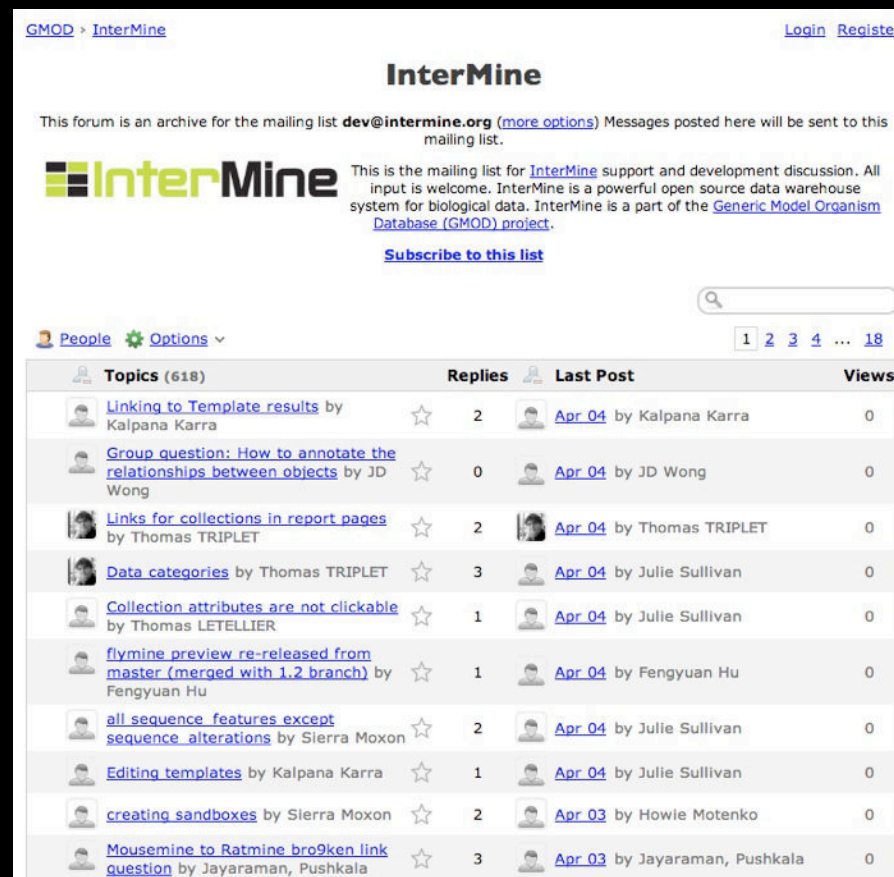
GMOD › InterMine

Login Registe

InterMine

This forum is an archive for the mailing list dev@intermine.org (more options) Messages posted here will be sent to this mailing list.

InterMine

This is the mailing list for InterMine support and development discussion. All input is welcome. InterMine is a powerful open source data warehouse system for biological data. InterMine is a part of the Generic Model Organism Database (GMOD) project.

Subscribe to this list

People Options

1 2 3 4 ... 18

| Topics (618) | Replies | Last Post | Views |
|---|---|---|---|
| Linking to Template results by Kalpana Karra | 2 | Apr 04 by Kalpana Karra | 0 |
| Group question: How to annotate the relationships between objects by JD Wong | 0 | Apr 04 by JD Wong | 0 |
| Links for collections in report pages by Thomas TRIPLET | 2 | Apr 04 by Thomas TRIPLET | 0 |
| Data categories by Thomas TRIPLET | 3 | Apr 04 by Julie Sullivan | 0 |
| Collection attributes are not clickable by Thomas LETELLIER | 1 | Apr 04 by Julie Sullivan | 0 |
| flymine preview re-released from master (merged with 1.2 branch) by Fengyuan Hu | 1 | Apr 04 by Fengyuan Hu | 0 |
| all sequence_features except sequence_alterations by Sierra Moxon | 2 | Apr 04 by Julie Sullivan | 0 |
| Editing templates by Kalpana Karra | 1 | Apr 04 by Julie Sullivan | 0 |
| creating sandboxes by Sierra Moxon | 2 | Apr 03 by Howie Motenko | 0 |
| Mousemine to Ratmine bro9ken link question by Jayaraman, Pushkala | 3 | Apr 03 by Jayaraman, Pushkala | 0 |